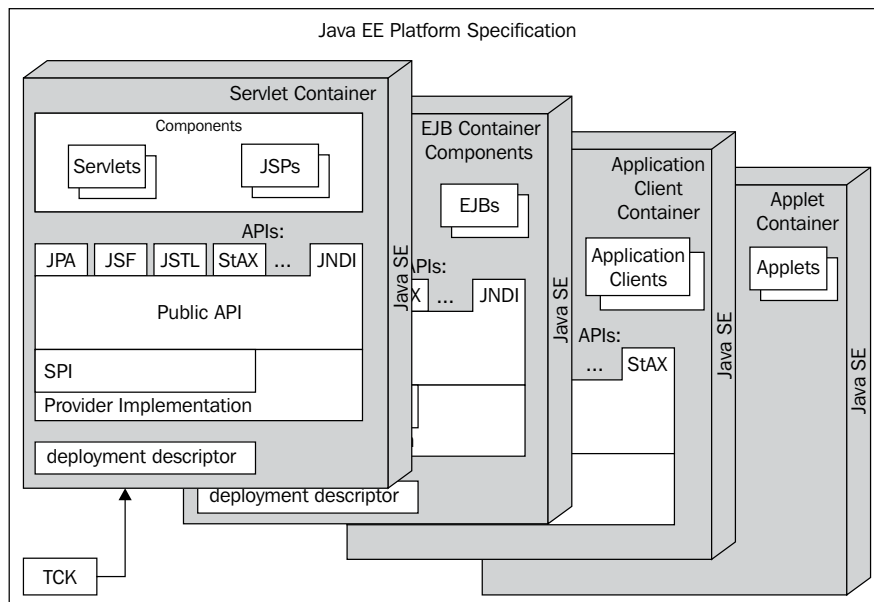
Java EE Platform Specification

Servlet Container

Components

Servlets

JSPs

APIs:

JPA | JSF | JSTL | StAX | ... | JNDI

Public API

SPI

Provider Implementation

deployment descriptor

Java SE

EJB Container Components

EJBs

APIs:

X ... JNDI

deployment descriptor

Java SE

Application Client Container

Application Clients

APIs:

... StAX

Java SE

Applet Container

Applets

Java SE

TCK